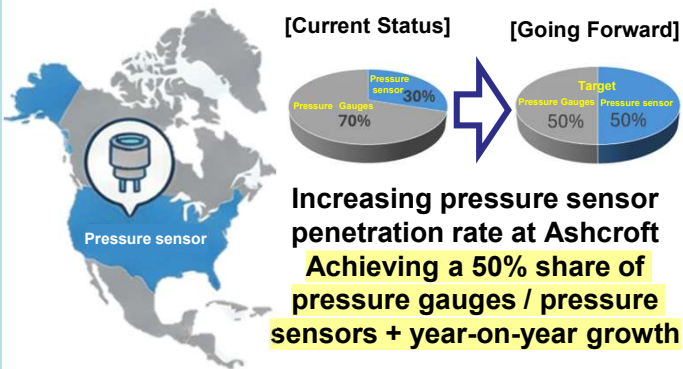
[Current Status]

[Going Forward]

Pressure sensor 30%

Pressure Gauges 70%

Target

Pressure Gauges 50%

Pressure sensor 50%

Pressure sensor

Increasing pressure sensor penetration rate at Ashcroft

Achieving a 50% share of pressure gauges / pressure sensors + year-on-year growth